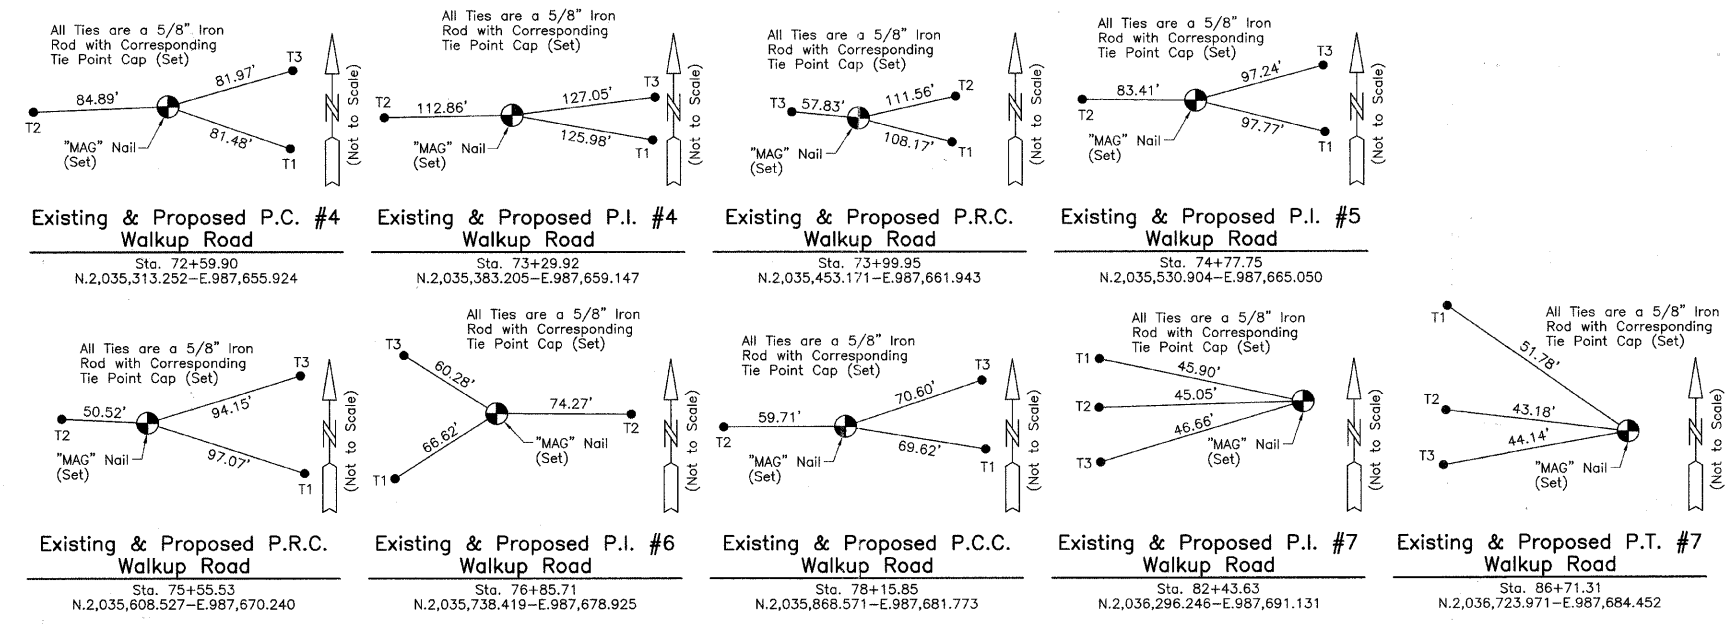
All Ties are a 5/8" Iron Rod with Corresponding Tie Point Cap (Set)

T3
81.97'
84.89'
T2
81.48'
T1
"MAG" Nail (Set)
(Not to Scale)

Existing & Proposed P.C. #4
Walkup Road
Sta. 72+59.90
N.2,035,313.252–E.987,655.924

All Ties are a 5/8" Iron Rod with Corresponding Tie Point Cap (Set)

T2
112.86'
127.05'
T3
125.98'
T1
"MAG" Nail
(Not to Scale)

Existing & Proposed P.I. #4
Walkup Road
Sta. 73+29.92
N.2,035,383.205–E.987,659.147

All Ties are a 5/8" Iron Rod with Corresponding Tie Point Cap (Set)

T3
57.83'
111.56'
T2
108.17'
T1
"MAG" Nail (Set)
(Not to Scale)

Existing & Proposed P.R.C.
Walkup Road
Sta. 73+99.95
N.2,035,453.171–E.987,661.943

All Ties are a 5/8" Iron Rod with Corresponding Tie Point Cap (Set)

83.41'
T2
97.24'
T3
97.77'
T1
"MAG" Nail (Set)
(Not to Scale)

Existing & Proposed P.I. #5
Walkup Road
Sta. 74+77.75
N.2,035,530.904–E.987,665.050

All Ties are a 5/8" Iron Rod with Corresponding Tie Point Cap (Set)

T3
50.52'
T2
94.15'
97.07'
T1
"MAG" Nail (Set)
(Not to Scale)

Existing & Proposed P.R.C.
Walkup Road
Sta. 75+55.53
N.2,035,608.527–E.987,670.240

All Ties are a 5/8" Iron Rod with Corresponding Tie Point Cap (Set)

T3
60.28'
74.27'
T2
66.62'
T1
"MAG" Nail (Set)
(Not to Scale)

Existing & Proposed P.I. #6
Walkup Road
Sta. 76+85.71
N.2,035,738.419–E.987,678.925

All Ties are a 5/8" Iron Rod with Corresponding Tie Point Cap (Set)

T3
59.71'
T2
70.60'
69.62'
T1
"MAG" Nail (Set)
(Not to Scale)

Existing & Proposed P.C.C.
Walkup Road
Sta. 78+15.85
N.2,035,868.571–E.987,681.773

All Ties are a 5/8" Iron Rod with Corresponding Tie Point Cap (Set)

T1
45.90'
T2
45.05'
46.66'
T3
"MAG" Nail (Set)
(Not to Scale)

Existing & Proposed P.I. #7
Walkup Road
Sta. 82+43.63
N.2,036,296.246–E.987,691.131

T1
All Ties are a 5/8" Iron Rod with Corresponding Tie Point Cap (Set)
51.78'
T2
43.18'
44.14'
T3
"MAG" Nail (Set)
(Not to Scale)

Existing & Proposed P.T. #7
Walkup Road
Sta. 86+71.31
N.2,036,723.971–E.987,684.452